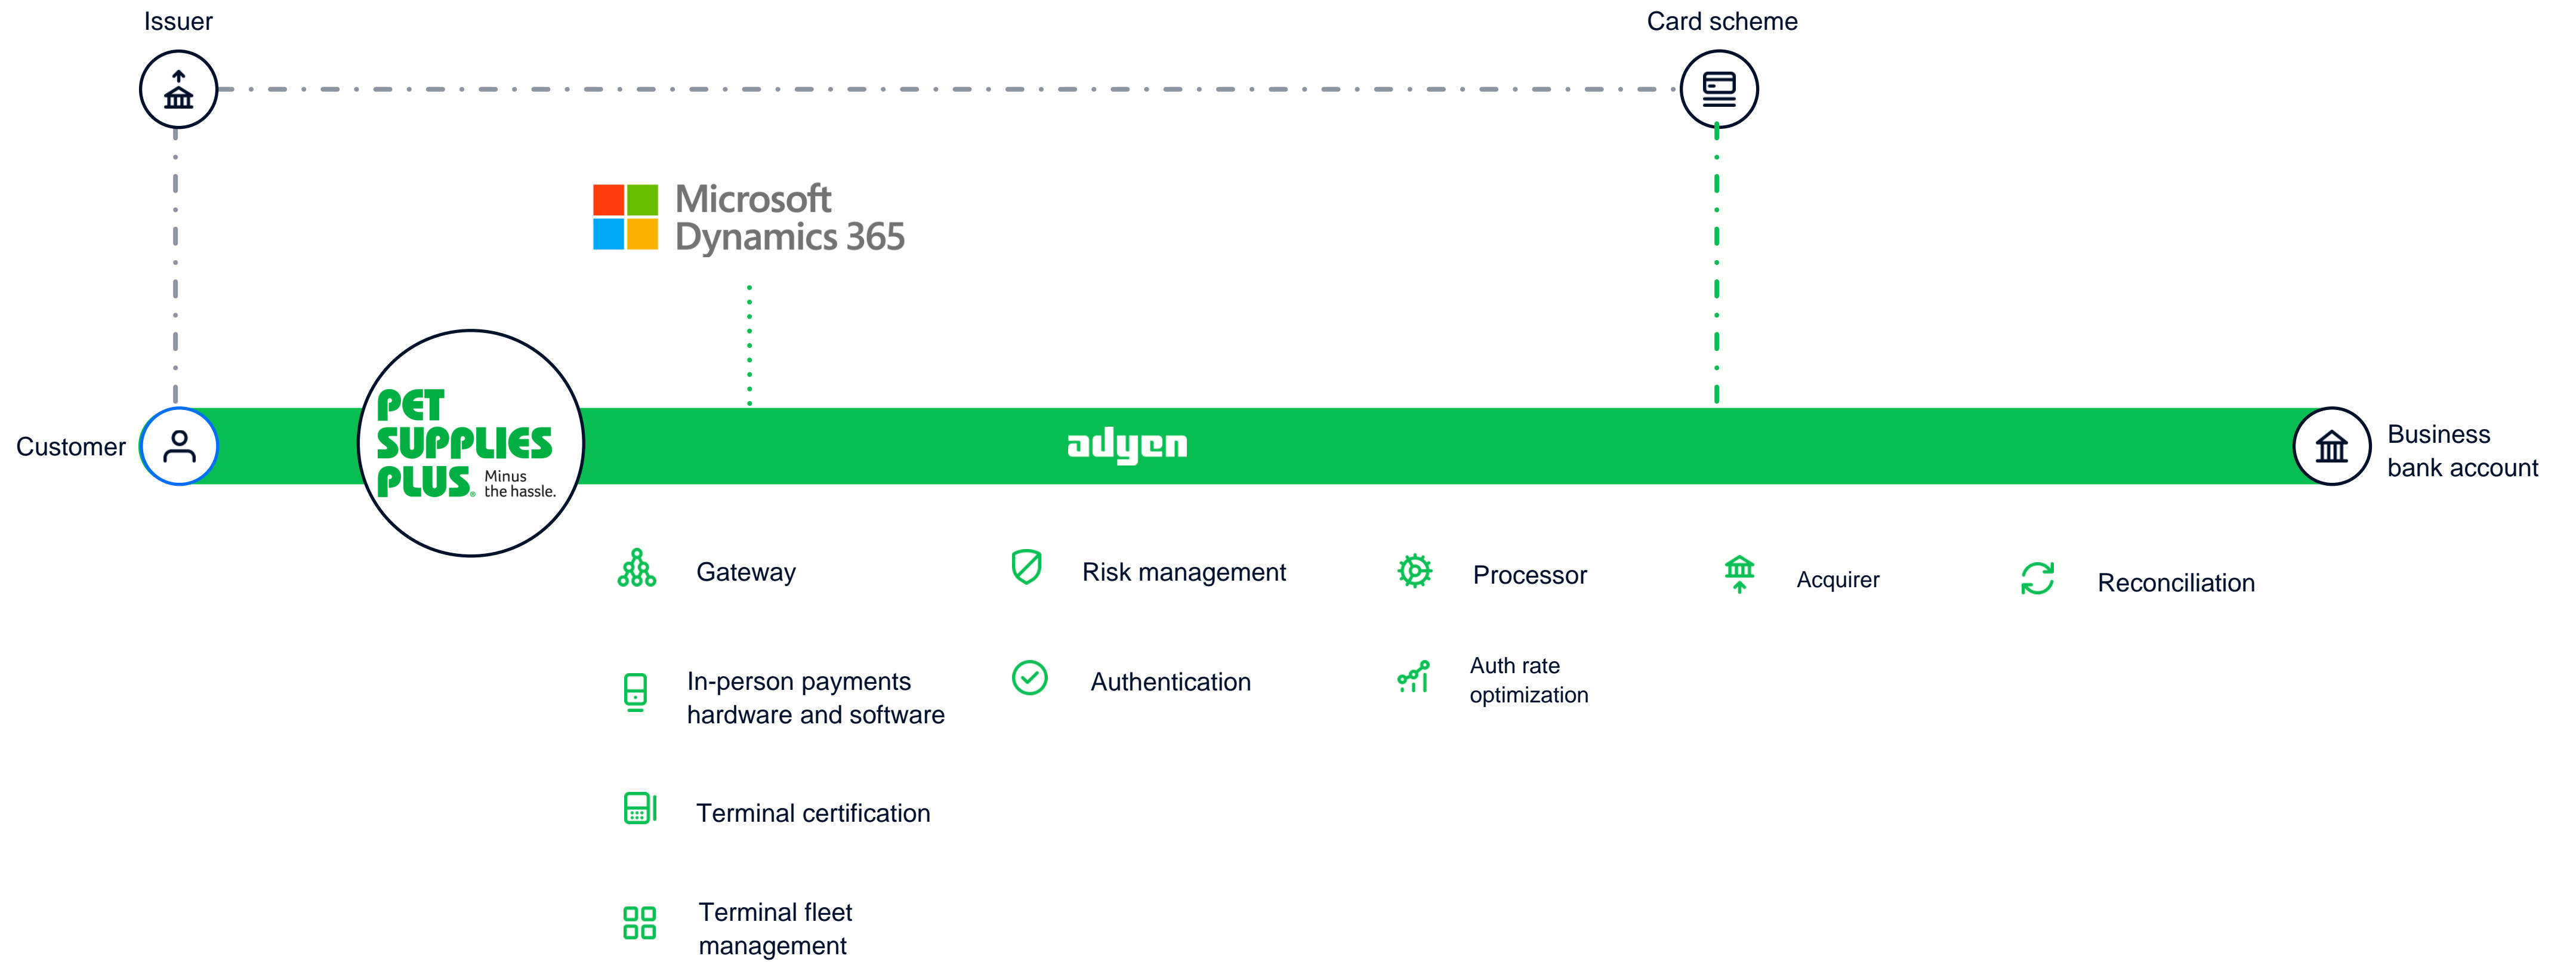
Issuer

Card scheme

Microsoft Dynamics 365

Customer

PET SUPPLIES PLUS. Minus the hassle.

adyen

Business bank account

Gateway

Risk management

Processor

Acquirer

Reconciliation

In-person payments hardware and software

Authentication

Auth rate optimization

Terminal certification

Terminal fleet management